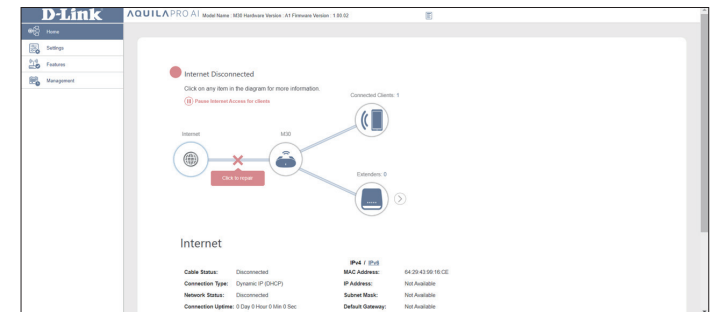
D-Link

AQUILA PRO AI Model Name : M30 Hardware Version : A1 Firmware Version : 1.00.02

Home
Settings
Features
Management

Internet Disconnected

Click on any item in the diagram for more information.

Pause Internet Access for clients

Connected Clients: 1

Internet

M30

Click to repair

Extenders: 0

Internet

IPv4 / IPv6

| | | | |
|---|---|---|---|
| Cable Status: | Disconnected | MAC Address: | 64:29:43:99:16:CE |
| Connection Type: | Dynamic IP (DHCP) | IP Address: | Not Available |
| Network Status: | Disconnected | Subnet Mask: | Not Available |
| Connection Uptime: | 0 Day 0 Hour 0 Min 0 Sec | Default Gateway: | Not Available |